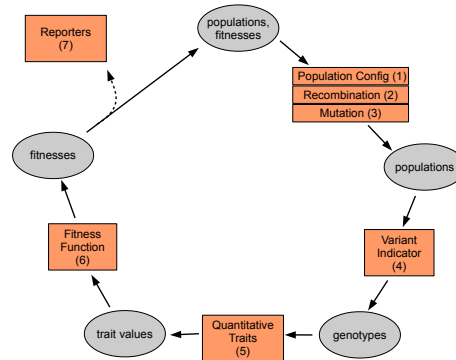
Reporters (7)

populations, fitnesses

Population Config (1)

Recombination (2)

Mutation (3)

populations

Variant Indicator (4)

genotypes

Quantitative Traits (5)

trait values

Fitness Function (6)

fitnesses